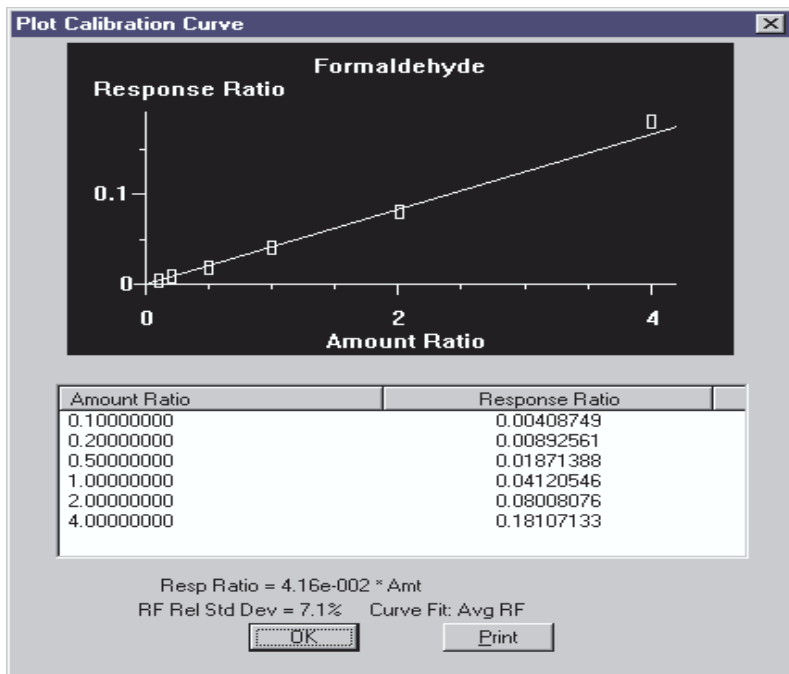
Plot Calibration Curve

Formaldehyde

Response Ratio

0.1

0

0

2

4

Amount Ratio

| Amount Ratio | Response Ratio |
|---|---|
| 0.10000000 | 0.00408749 |
| 0.20000000 | 0.00892561 |
| 0.50000000 | 0.01871388 |
| 1.00000000 | 0.04120546 |
| 2.00000000 | 0.08008076 |
| 4.00000000 | 0.18107133 |

Resp Ratio = 4.16e-002 * Amt

RF Rel Std Dev = 7.1% Curve Fit: Avg RF

OK

Print